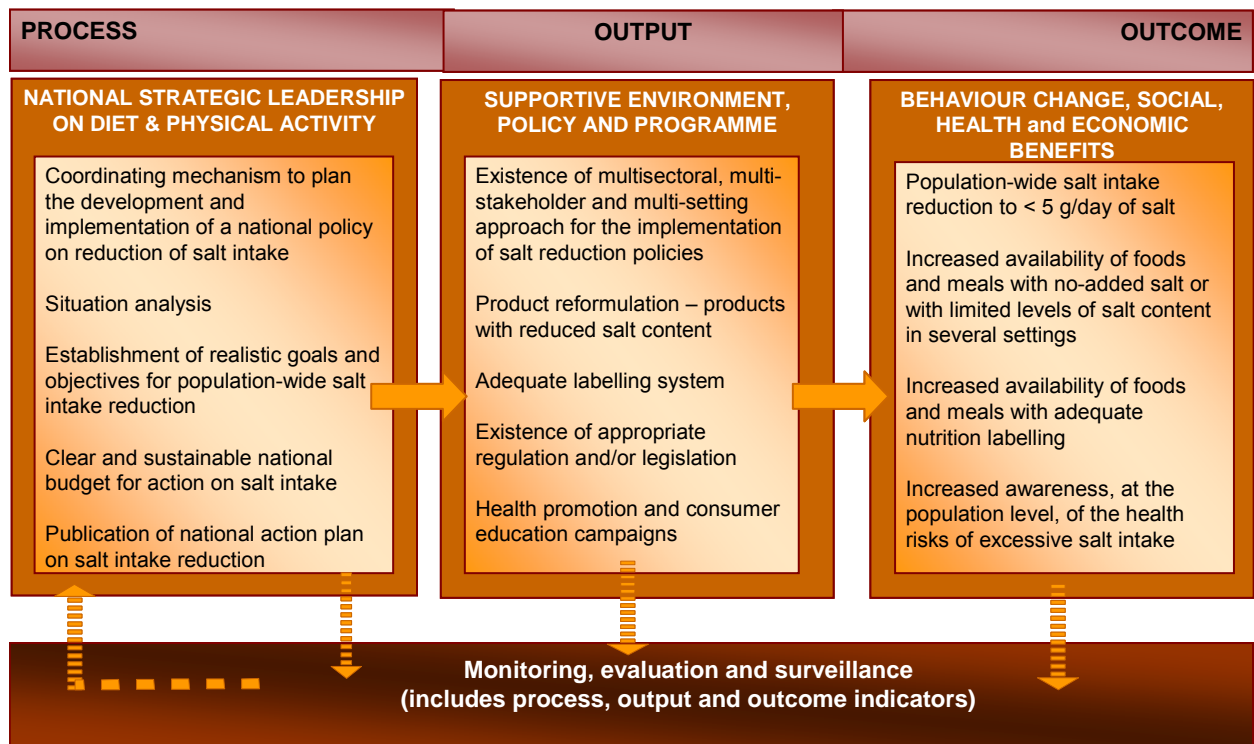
PROCESS

OUTPUT

OUTCOME

NATIONAL STRATEGIC LEADERSHIP ON DIET & PHYSICAL ACTIVITY

Coordinating mechanism to plan the development and implementation of a national policy on reduction of salt intake

Situation analysis

Establishment of realistic goals and objectives for population-wide salt intake reduction

Clear and sustainable national budget for action on salt intake

Publication of national action plan on salt intake reduction

SUPPORTIVE ENVIRONMENT, POLICY AND PROGRAMME

Existence of multisectoral, multi-stakeholder and multi-setting approach for the implementation of salt reduction policies

Product reformulation – products with reduced salt content

Adequate labelling system

Existence of appropriate regulation and/or legislation

Health promotion and consumer education campaigns

BEHAVIOUR CHANGE, SOCIAL, HEALTH and ECONOMIC BENEFITS

Population-wide salt intake reduction to < 5 g/day of salt

Increased availability of foods and meals with no-added salt or with limited levels of salt content in several settings

Increased availability of foods and meals with adequate nutrition labelling

Increased awareness, at the population level, of the health risks of excessive salt intake

Monitoring, evaluation and surveillance
(includes process, output and outcome indicators)